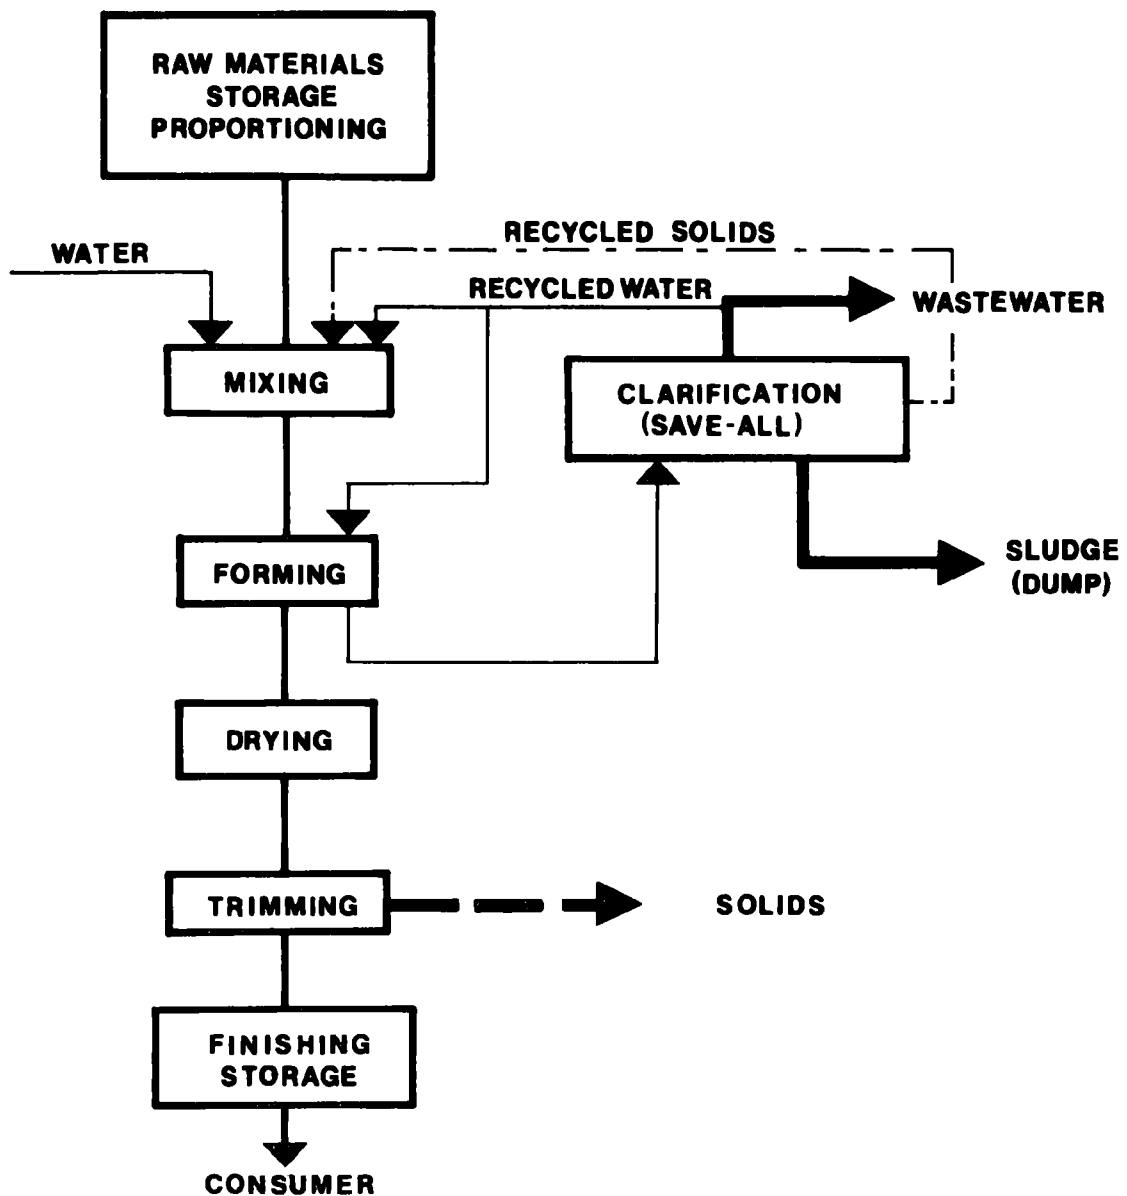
RAW MATERIALS
STORAGE
PROPORTIONING

RECYCLED SOLIDS

WATER

RECYCLED WATER

WASTEWATER

MIXING

CLARIFICATION
(SAVE-ALL)

FORMING

SLUDGE
(DUMP)

DRYING

TRIMMING

SOLIDS

FINISHING
STORAGE

CONSUMER